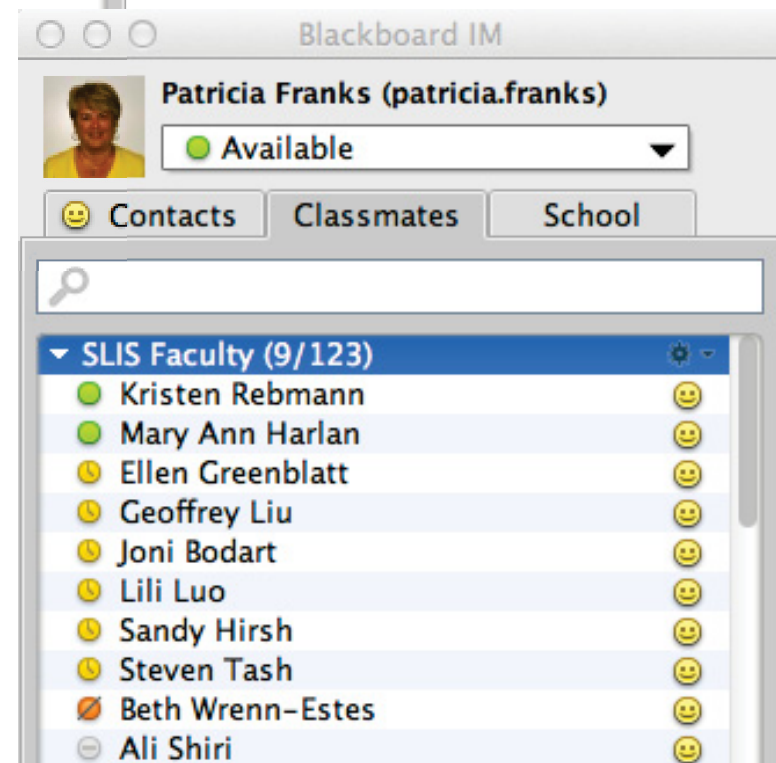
Blackboard IM

Patricia Franks (patricia.franks)

Available

Contacts Classmates School

SLIS Faculty (9/123)
Kristen Rebmann
Mary Ann Harlan
Ellen Greenblatt
Geoffrey Liu
Joni Bodart
Lili Luo
Sandy Hirsh
Steven Tash
Beth Wrenn-Estes
Ali Shiri